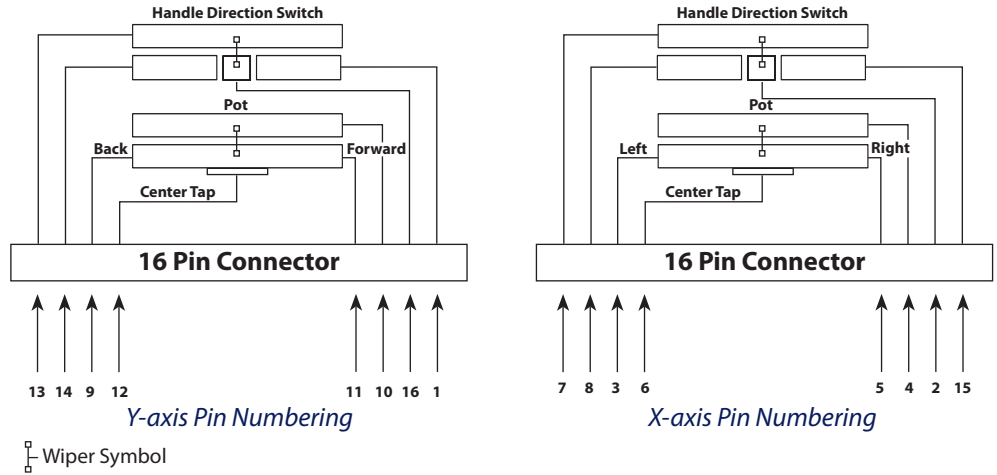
Handle Direction Switch

Pot

Back

Forward

Center Tap

16 Pin Connector

13 14 9 12 11 10 16 1

Y-axis Pin Numbering

Handle Direction Switch

Pot

Left

Right

Center Tap

16 Pin Connector

7 8 3 6 5 4 2 15

X-axis Pin Numbering

Wiper Symbol